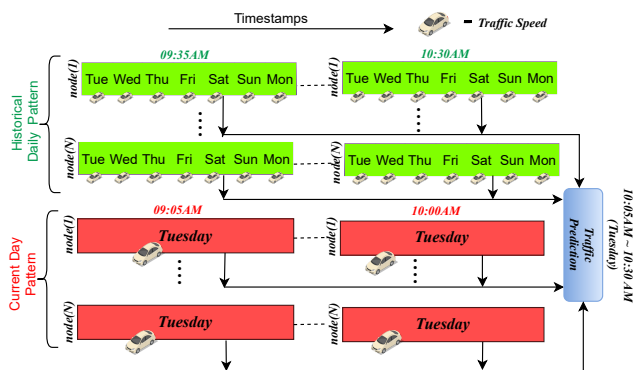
Timestamps

- Traffic Speed

Historical Daily Pattern

09:35AM

10:30AM

node(1)

Tue Wed Thu Fri Sat Sun Mon

Tue Wed Thu Fri Sat Sun Mon

node(N)

Tue Wed Thu Fri Sat Sun Mon

Tue Wed Thu Fri Sat Sun Mon

Current Day Pattern

09:05AM

10:00AM

node(1)

Tuesday

Tuesday

node(N)

Tuesday

Tuesday

Traffic Prediction

10:05AM ~ 10:30 AM (Tuesday)